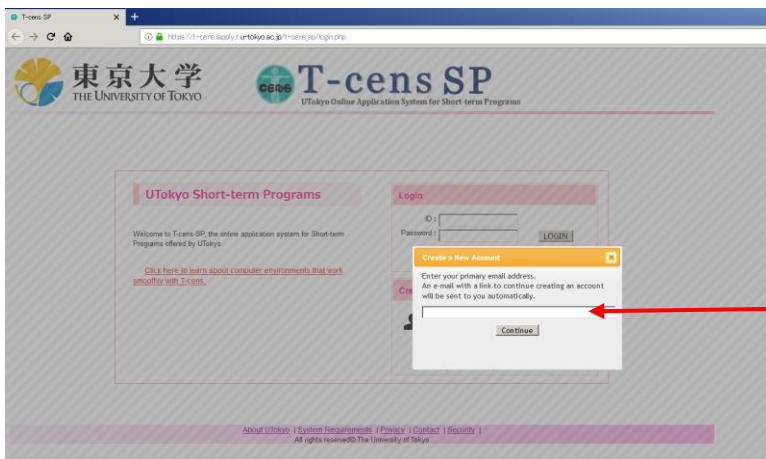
T-cens SP
https://t-cens.apply.u-tokyo.ac.jp/t-cens_sp/login.php

東京大学
THE UNIVERSITY OF TOKYO

CENS T-cens SP
UTokyo Online Application System for Short-term Programs

UTokyo Short-term Programs

Welcome to T-cens SP, the online application system for Short-term Programs offered by UTokyo.

Click here to learn about computer environments that work smoothly with T-cens.

Login
ID :
Password :
LOGIN

Cre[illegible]

Create a New Account
Enter your primary email address.
An e-mail with a link to continue creating an account will be sent to you automatically.
Continue

About UTokyo | System Requirements | Privacy | Contact | Security |
All rights reserved© The University of Tokyo